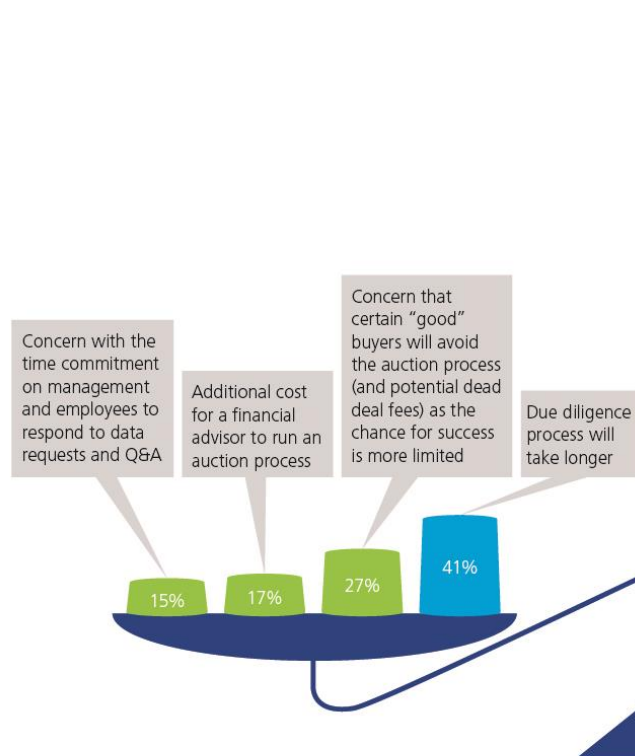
Concern with the time commitment on management and employees to respond to data requests and Q&A

15%

Additional cost for a financial advisor to run an auction process

17%

Concern that certain "good" buyers will avoid the auction process (and potential dead deal fees) as the chance for success is more limited

27%

Due diligence process will take longer

41%